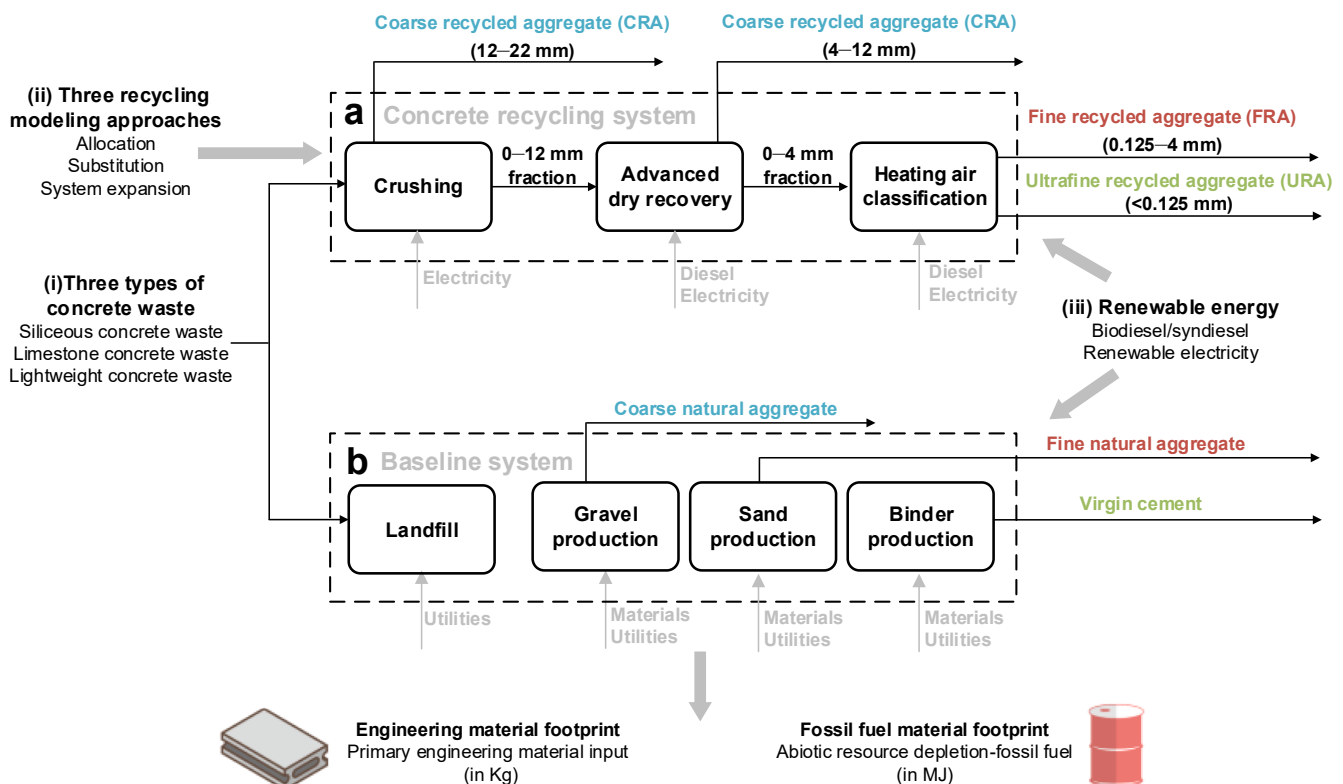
Coarse recycled aggregate (CRA)
(12–22 mm)

Coarse recycled aggregate (CRA)
(4–12 mm)

(ii) Three recycling modeling approaches
Allocation
Substitution
System expansion

a Concrete recycling system

Crushing
0–12 mm fraction
Advanced dry recovery
0–4 mm fraction
Heating air classification

Fine recycled aggregate (FRA)
(0.125–4 mm)
Ultrafine recycled aggregate (URA)
(<0.125 mm)

Electricity
Diesel
Electricity
Diesel
Electricity

(i)Three types of concrete waste
Siliceous concrete waste
Limestone concrete waste
Lightweight concrete waste

(iii) Renewable energy
Biodiesel/syndiesel
Renewable electricity

Coarse natural aggregate

b Baseline system

Fine natural aggregate

Landfill
Gravel production
Sand production
Binder production

Virgin cement

Utilities
Materials
Utilities
Materials
Utilities
Materials
Utilities

Engineering material footprint
Primary engineering material input
(in Kg)

Fossil fuel material footprint
Abiotic resource depletion-fossil fuel
(in MJ)